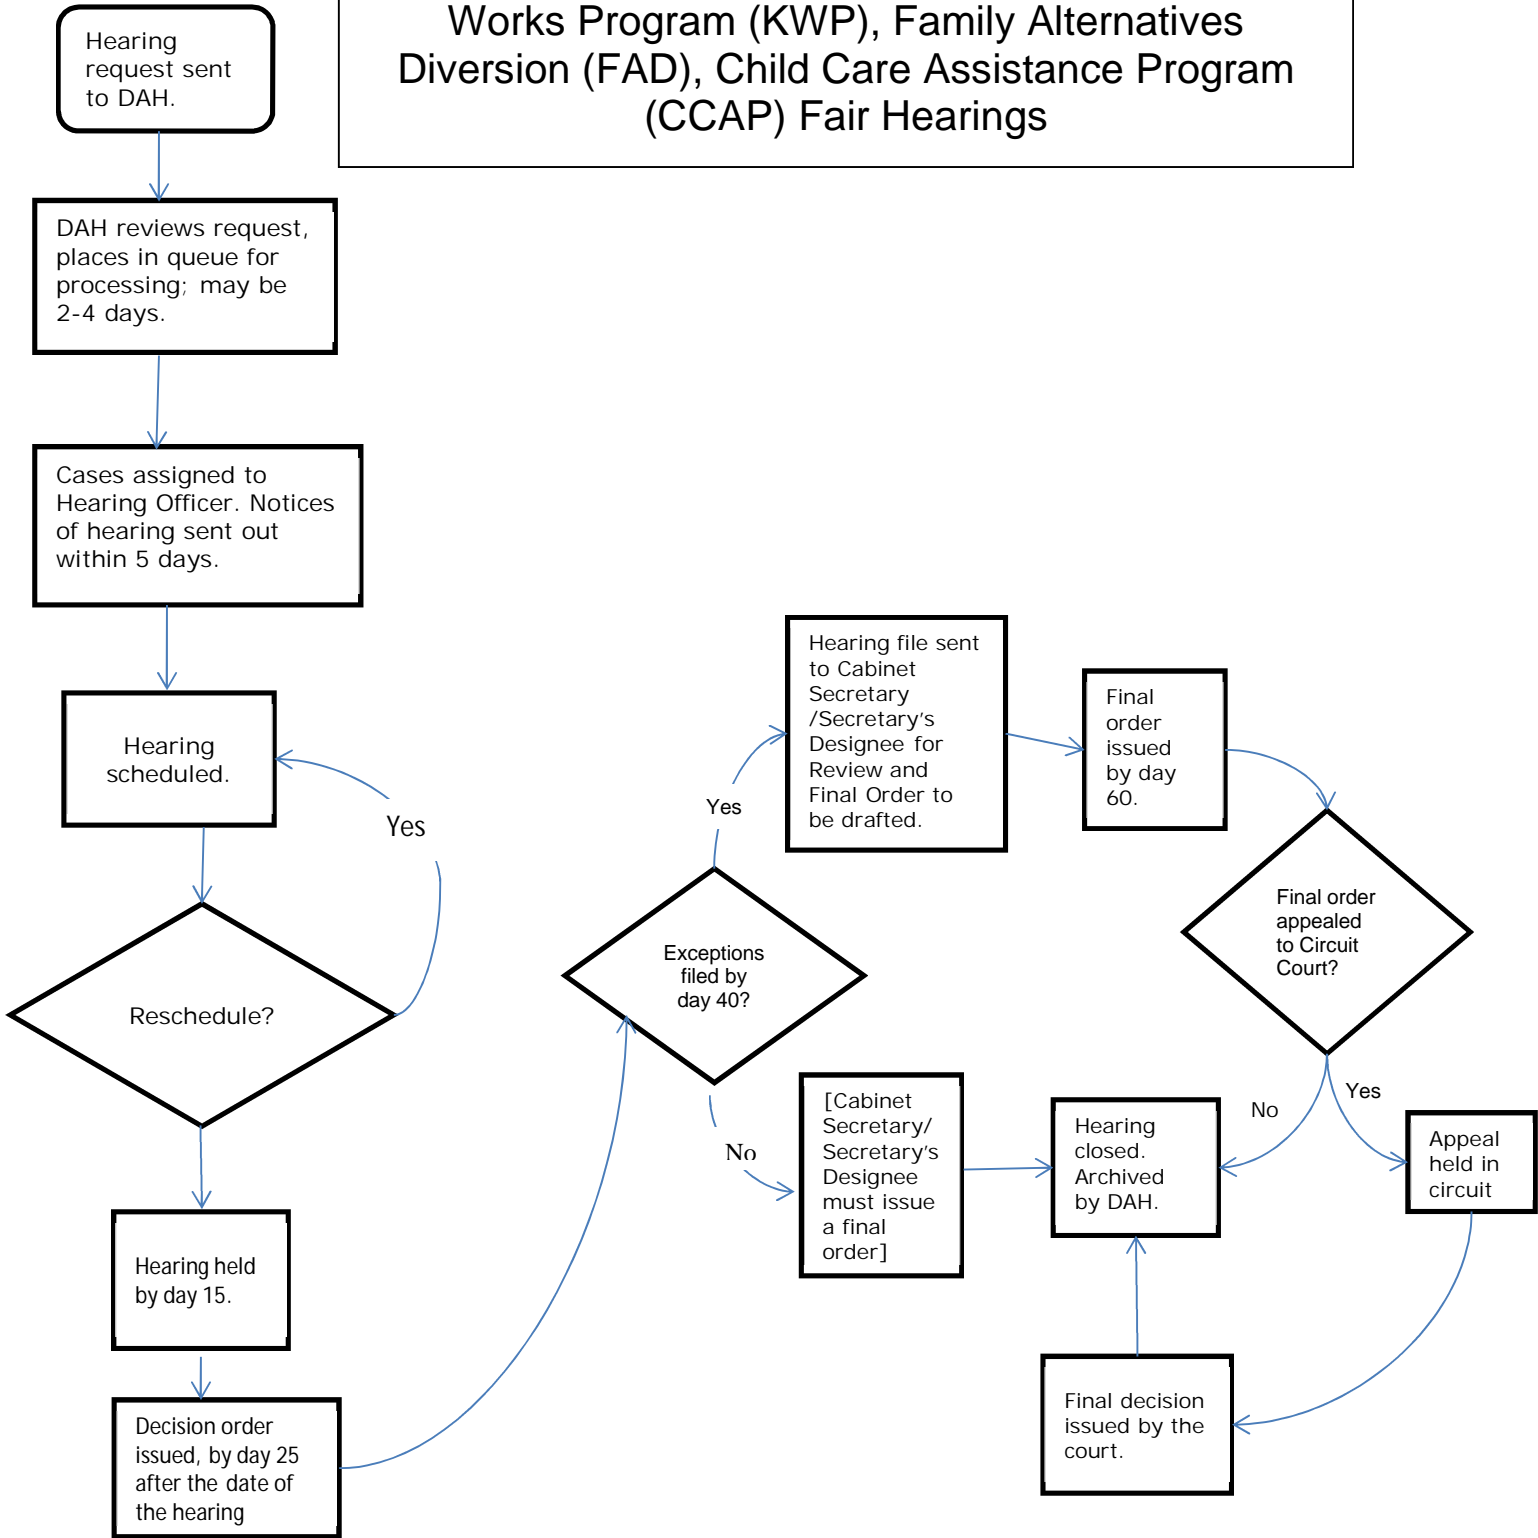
Works Program (KWP), Family Alternatives Diversion (FAD), Child Care Assistance Program (CCAP) Fair Hearings

Hearing request sent to DAH.

DAH reviews request, places in queue for processing; may be 2-4 days.

Cases assigned to Hearing Officer. Notices of hearing sent out within 5 days.

Hearing scheduled.

Yes

Reschedule?

Hearing held by day 15.

Decision order issued, by day 25 after the date of the hearing

Exceptions filed by day 40?

Yes

No

Hearing file sent to Cabinet Secretary /Secretary's Designee for Review and Final Order to be drafted.

[Cabinet Secretary/ Secretary's Designee must issue a final order]

Final order issued by day 60.

Final order appealed to Circuit Court?

No

Yes

Hearing closed. Archived by DAH.

Appeal held in circuit

Final decision issued by the court.